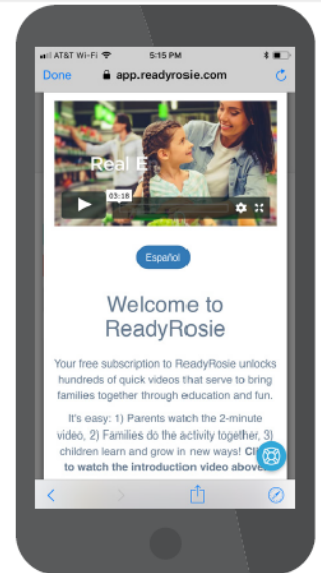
AT&T Wi-Fi 5:15 PM

Done app.readyrosie.com

Real E

03:18

Español

Welcome to ReadyRosie

Your free subscription to ReadyRosie unlocks hundreds of quick videos that serve to bring families together through education and fun.

It's easy: 1) Parents watch the 2-minute video, 2) Families do the activity together, 3) children learn and grow in new ways! Cli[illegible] to watch the introduction video above